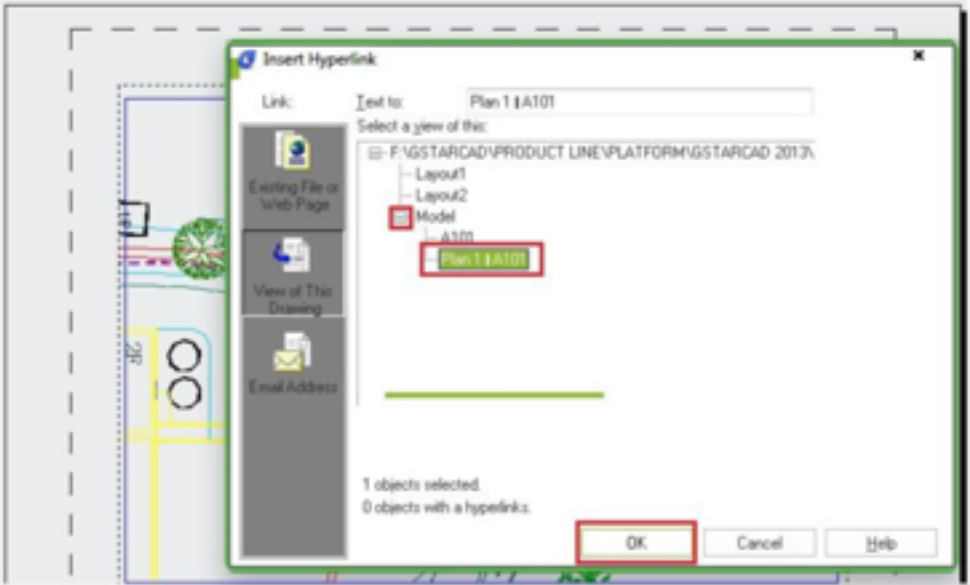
Insert Hyperlink

Link:

Existing File or Web Page

View of This Drawing

Email Address

Text to: Plan 1 | A101

Select a view of this:

F:\GSTARCAD\PRODUCT LINE\PLATFORM\GSTARCAD 2013\

Layout1

Layout2

Model

A101

Plan 1 | A101

1 objects selected.

0 objects with a hyperlinks.

OK

Cancel

Help

2F